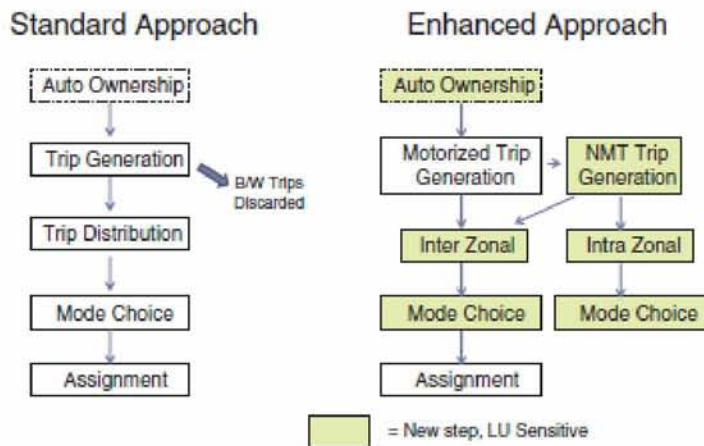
Standard Approach

Auto Ownership

Trip Generation

B/W Trips Discarded

Trip Distribution

Mode Choice

Assignment

Enhanced Approach

Auto Ownership

Motorized Trip Generation

NMT Trip Generation

Inter Zonal

Intra Zonal

Mode Choice

Mode Choice

Assignment

= New step, LU Sensitive